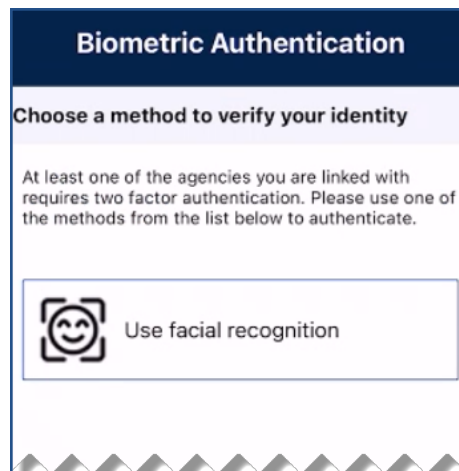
Biometric Authentication

Choose a method to verify your identity

At least one of the agencies you are linked with requires two factor authentication. Please use one of the methods from the list below to authenticate.

Use facial recognition